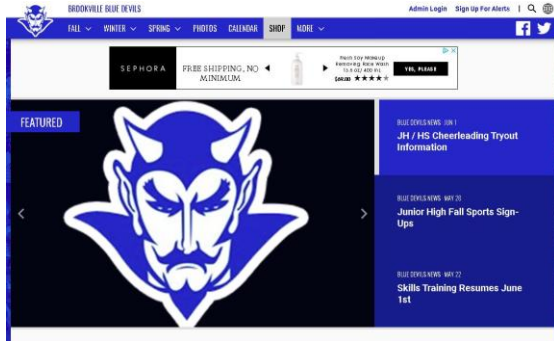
BROOKVILLE BLUE DEVILS

Admin Login Sign Up For Alerts

FALL WINTER SPRING PHOTOS CALENDAR SHOP MORE

SEPHORA FREE SHIPPING, NO MINIMUM

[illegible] YES, PLEASE

FEATURED

BLUE DEVILS NEWS JUN 1
JH / HS Cheerleading Tryout Information

BLUE DEVILS NEWS MAY 20
Junior High Fall Sports Sign-Ups

BLUE DEVILS NEWS MAY 22
Skills Training Resumes June 1st